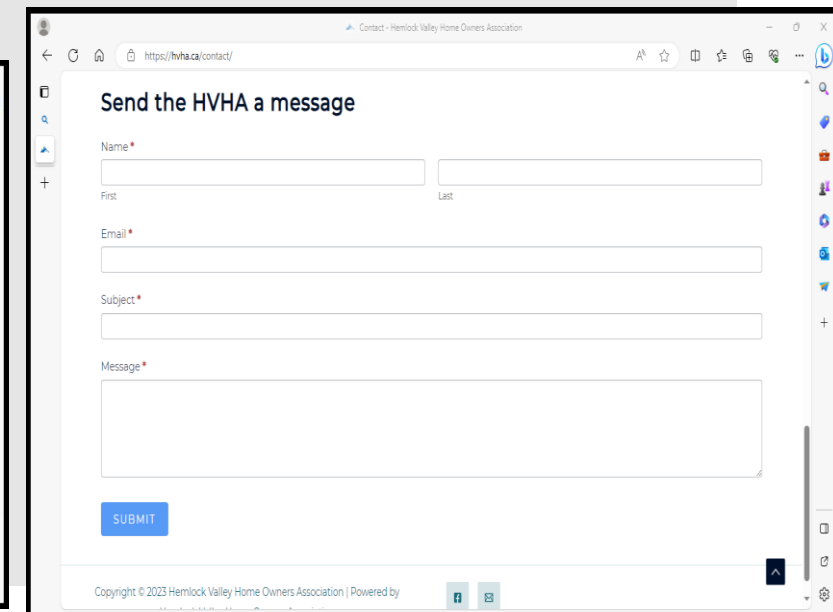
Contact - Hemlock Valley Home Owners Association

https://hvha.ca/contact/

Send the HVHA a message

Name *

First

Last

Email *

Subject *

Message *

SUBMIT

Copyright © 2023 Hemlock Valley Home Owners Association | Powered by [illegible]